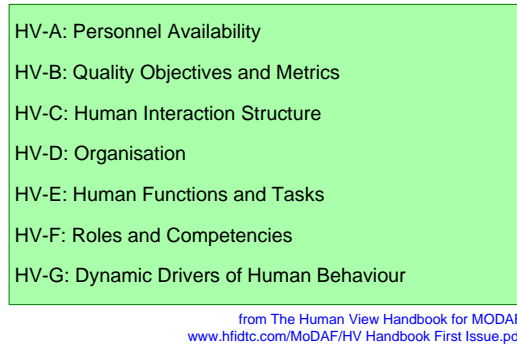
HV-A: Personnel Availability

HV-B: Quality Objectives and Metrics

HV-C: Human Interaction Structure

HV-D: Organisation

HV-E: Human Functions and Tasks

HV-F: Roles and Competencies

HV-G: Dynamic Drivers of Human Behaviour

from The Human View Handbook for MODA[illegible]
www.hfidtc.com/MoDAF/HV Handbook First Issue.p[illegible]